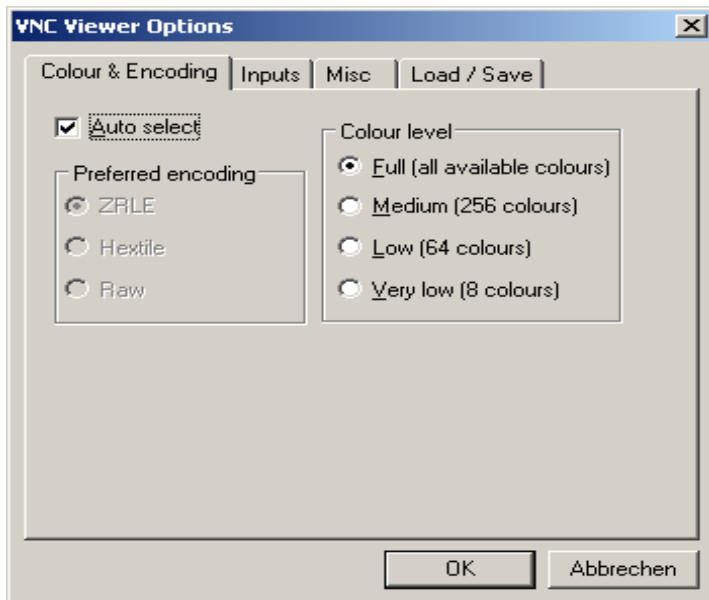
VNC Viewer Options

Colour & Encoding | Inputs | Misc | Load / Save

Auto select

Preferred encoding
ZRLE
Hextile
Raw

Colour level
Full (all available colours)
Medium (256 colours)
Low (64 colours)
Very low (8 colours)

OK
Abbrechen